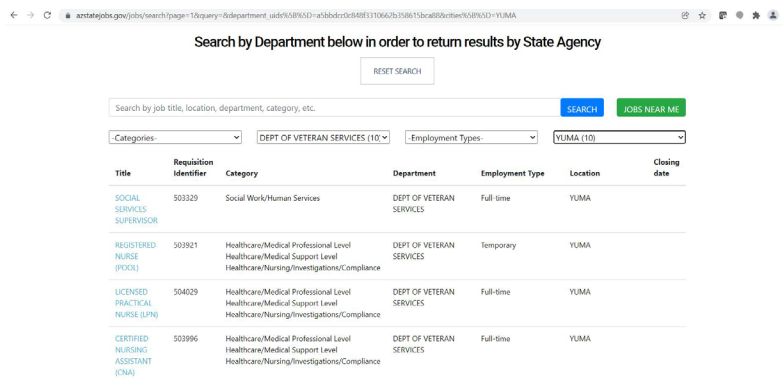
azstatejobs.gov/jobs/search?page=1&query=&department_uids%5B%5D=a5bbdcc0c848f3310662b35861 5bca88&cities%5B%5D=YUMA

Search by Department below in order to return results by State Agency

RESET SEARCH

Search by job title, location, department, category, etc.

SEARCH

JOBS NEAR ME

-Categories-

DEPT OF VETERAN SERVICES (10)

-Employment Types-

YUMA (10)

| Title | Requisition Identifier | Category | Department | Employment Type | Location | Closing date |
|---|---|---|---|---|---|---|
| SOCIAL SERVICES SUPERVISOR | 503329 | Social Work/Human Services | DEPT OF VETERAN SERVICES | Full-time | YUMA | |
| REGISTERED NURSE (POOL) | 503921 | Healthcare/Medical Professional Level Healthcare/Medical Support Level Healthcare/Nursing/Investigations/Compliance | DEPT OF VETERAN SERVICES | Temporary | YUMA | |
| LICENSED PRACTICAL NURSE (LPN) | 504029 | Healthcare/Medical Professional Level Healthcare/Medical Support Level Healthcare/Nursing/Investigations/Compliance | DEPT OF VETERAN SERVICES | Full-time | YUMA | |
| CERTIFIED NURSING ASSISTANT (CNA) | 503996 | Healthcare/Medical Professional Level Healthcare/Medical Support Level Healthcare/Nursing/Investigations/Compliance | DEPT OF VETERAN SERVICES | Full-time | YUMA | |